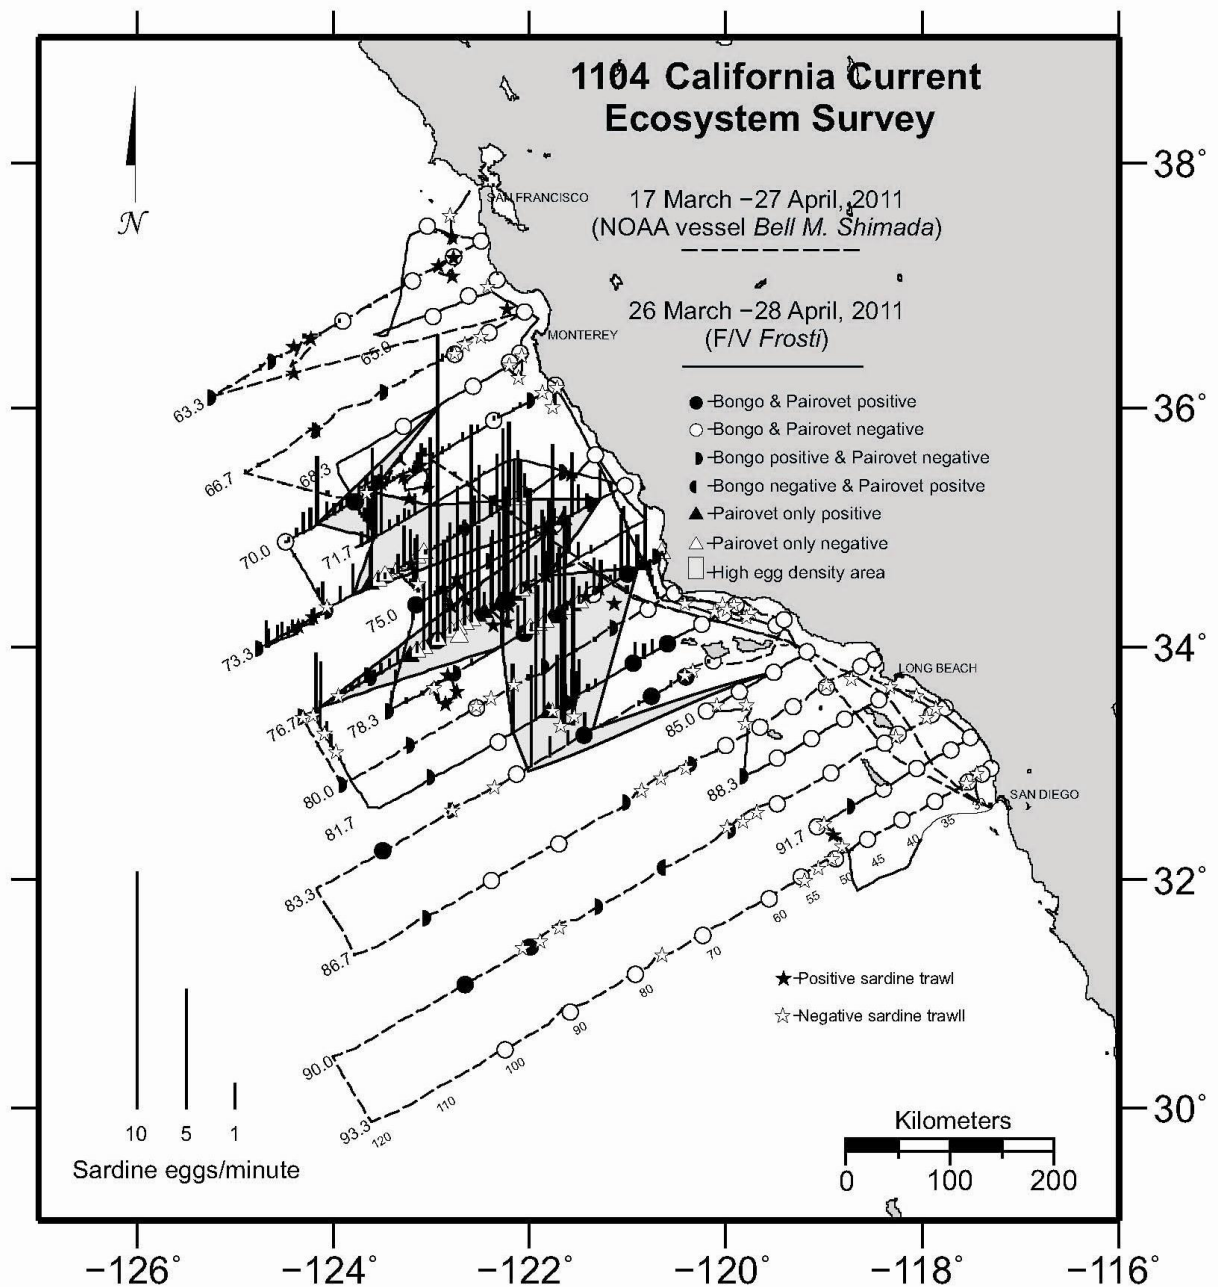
1104 California Current Ecosystem Survey

$\mathcal{N}$

SAN FRANCISCO

17 March −27 April, 2011
(NOAA vessel *Bell M. Shimada*)

26 March −28 April, 2011
(F/V *Frosti*)

MONTEREY

● -Bongo & Pairovet positive
○ -Bongo & Pairovet negative
◗ -Bongo positive & Pairovet negative
◖ -Bongo negative & Pairovet positve
▲ -Pairovet only positive
△ -Pairovet only negative
▭ -High egg density area

LONG BEACH

SAN DIEGO

63.3
65.0
66.7
68.3
70.0
71.7
73.3
75.0
76.7
78.3
80.0
81.7
83.3
85.0
86.7
88.3
90.0
91.7
93.3

35
40
45
50
55
60
70
80
90
100
110
120

★-Positive sardine trawl
☆-Negative sardine trawll

10 5 1
Sardine eggs/minute

Kilometers
0 100 200

38°
36°
34°
32°
30°

−126° −124° −122° −120° −118° −116°